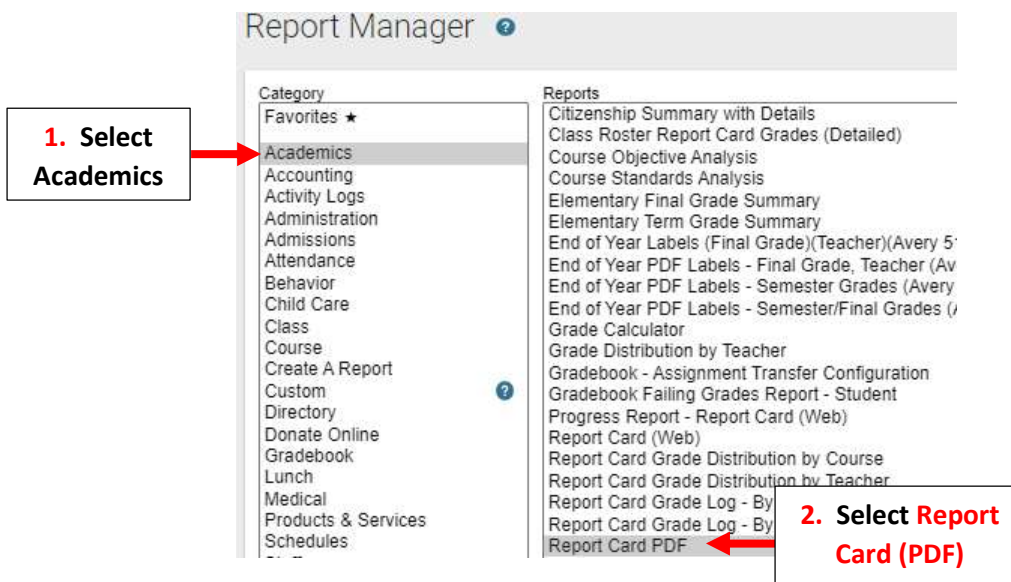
Report Manager

1. Select Academics

Category
Favorites ★
Academics
Accounting
Activity Logs
Administration
Admissions
Attendance
Behavior
Child Care
Class
Course
Create A Report
Custom
Directory
Donate Online
Gradebook
Lunch
Medical
Products & Services
Schedules

Reports
Citizenship Summary with Details
Class Roster Report Card Grades (Detailed)
Course Objective Analysis
Course Standards Analysis
Elementary Final Grade Summary
Elementary Term Grade Summary
End of Year Labels (Final Grade)(Teacher)(Avery 5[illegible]
End of Year PDF Labels - Final Grade, Teacher (Av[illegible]
End of Year PDF Labels - Semester Grades (Avery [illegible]
End of Year PDF Labels - Semester/Final Grades ([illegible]
Grade Calculator
Grade Distribution by Teacher
Gradebook - Assignment Transfer Configuration
Gradebook Failing Grades Report - Student
Progress Report - Report Card (Web)
Report Card (Web)
Report Card Grade Distribution by Course
Report Card Grade Distribution by Teacher
Report Card Grade Log - By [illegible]
Report Card Grade Log - By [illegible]
Report Card PDF

2. Select Report Card (PDF)